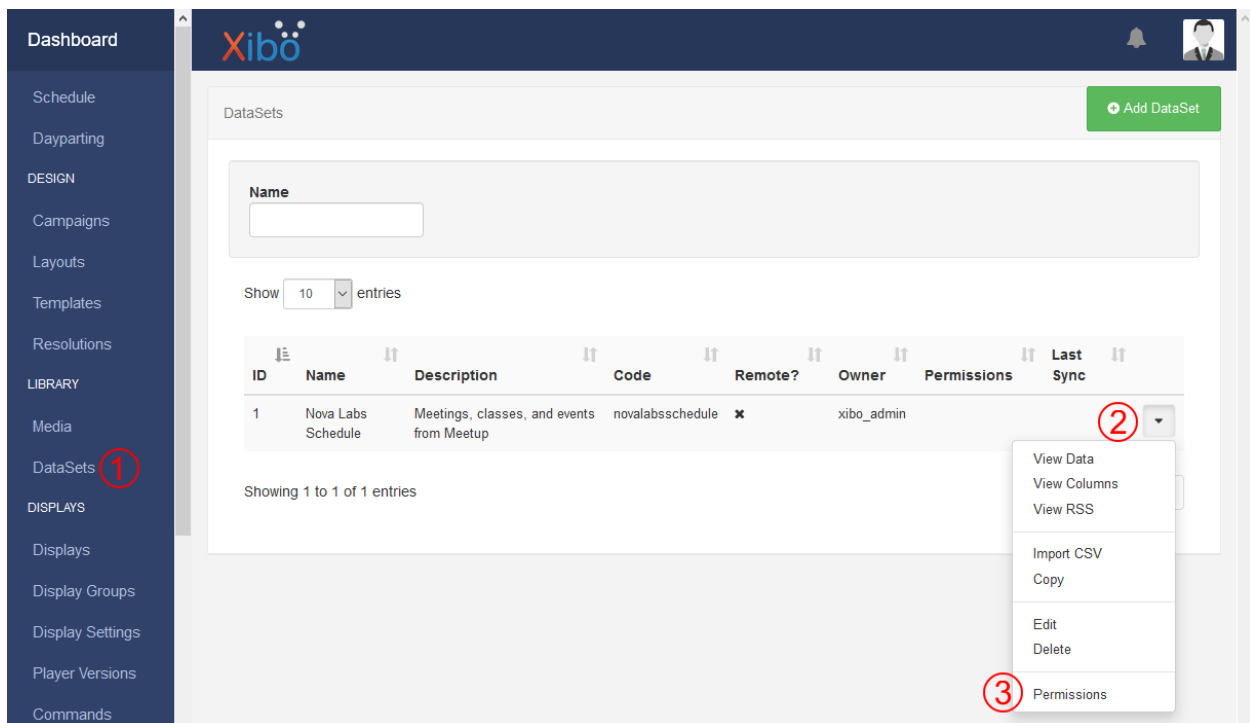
Dashboard

Schedule

Dayparting

DESIGN

Campaigns

Layouts

Templates

Resolutions

LIBRARY

Media

DataSets ①

DISPLAYS

Displays

Display Groups

Display Settings

Player Versions

Commands

Xibo

DataSets

Add DataSet

Name

Show 10 entries

| ID | Name | Description | Code | Remote? | Owner | Permissions | Last Sync | |
|---|---|---|---|---|---|---|---|---|
| 1 | Nova Labs Schedule | Meetings, classes, and events from Meetup | novalabsschedule | ✖ | xibo_admin | | | ② |

Showing 1 to 1 of 1 entries

View Data
View Columns
View RSS

Import CSV
Copy

Edit
Delete

③ Permissions